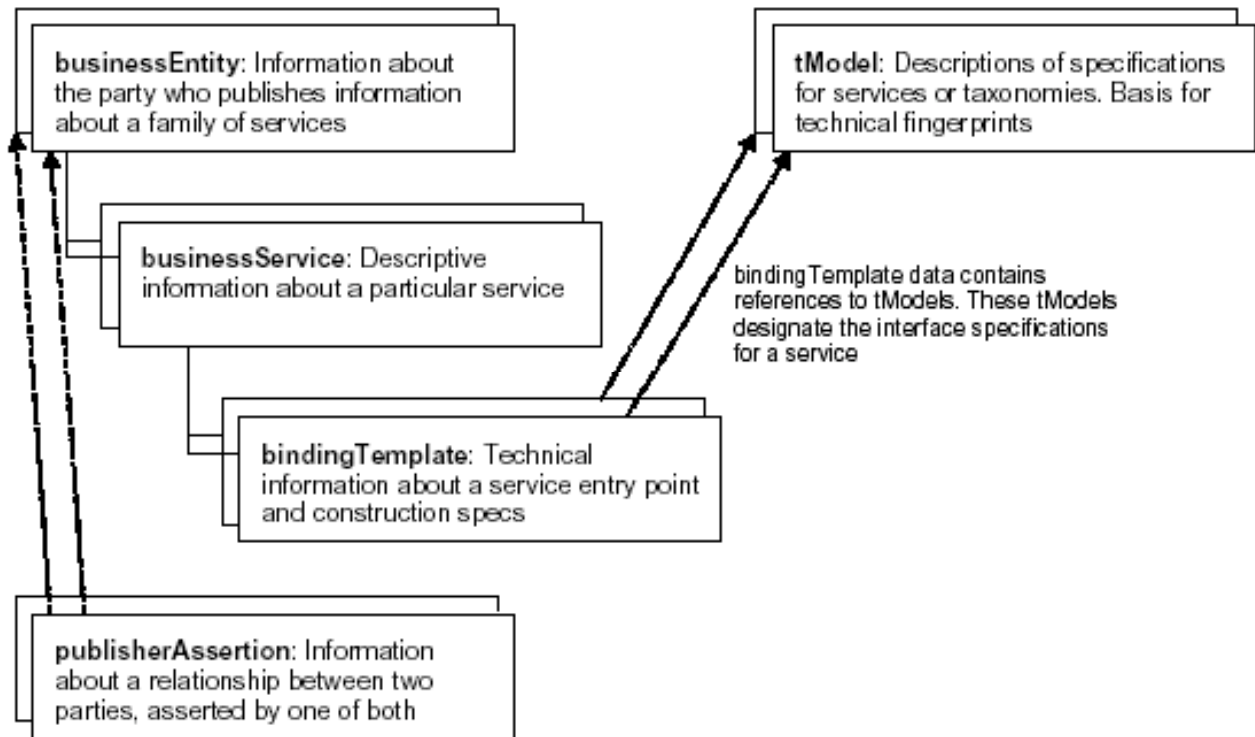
**businessEntity**: Information about the party who publishes information about a family of services

**tModel**: Descriptions of specifications for services or taxonomies. Basis for technical fingerprints

**businessService**: Descriptive information about a particular service

bindingTemplate data contains references to tModels. These tModels designate the interface specifications for a service

**bindingTemplate**: Technical information about a service entry point and construction specs

**publisherAssertion**: Information about a relationship between two parties, asserted by one of both